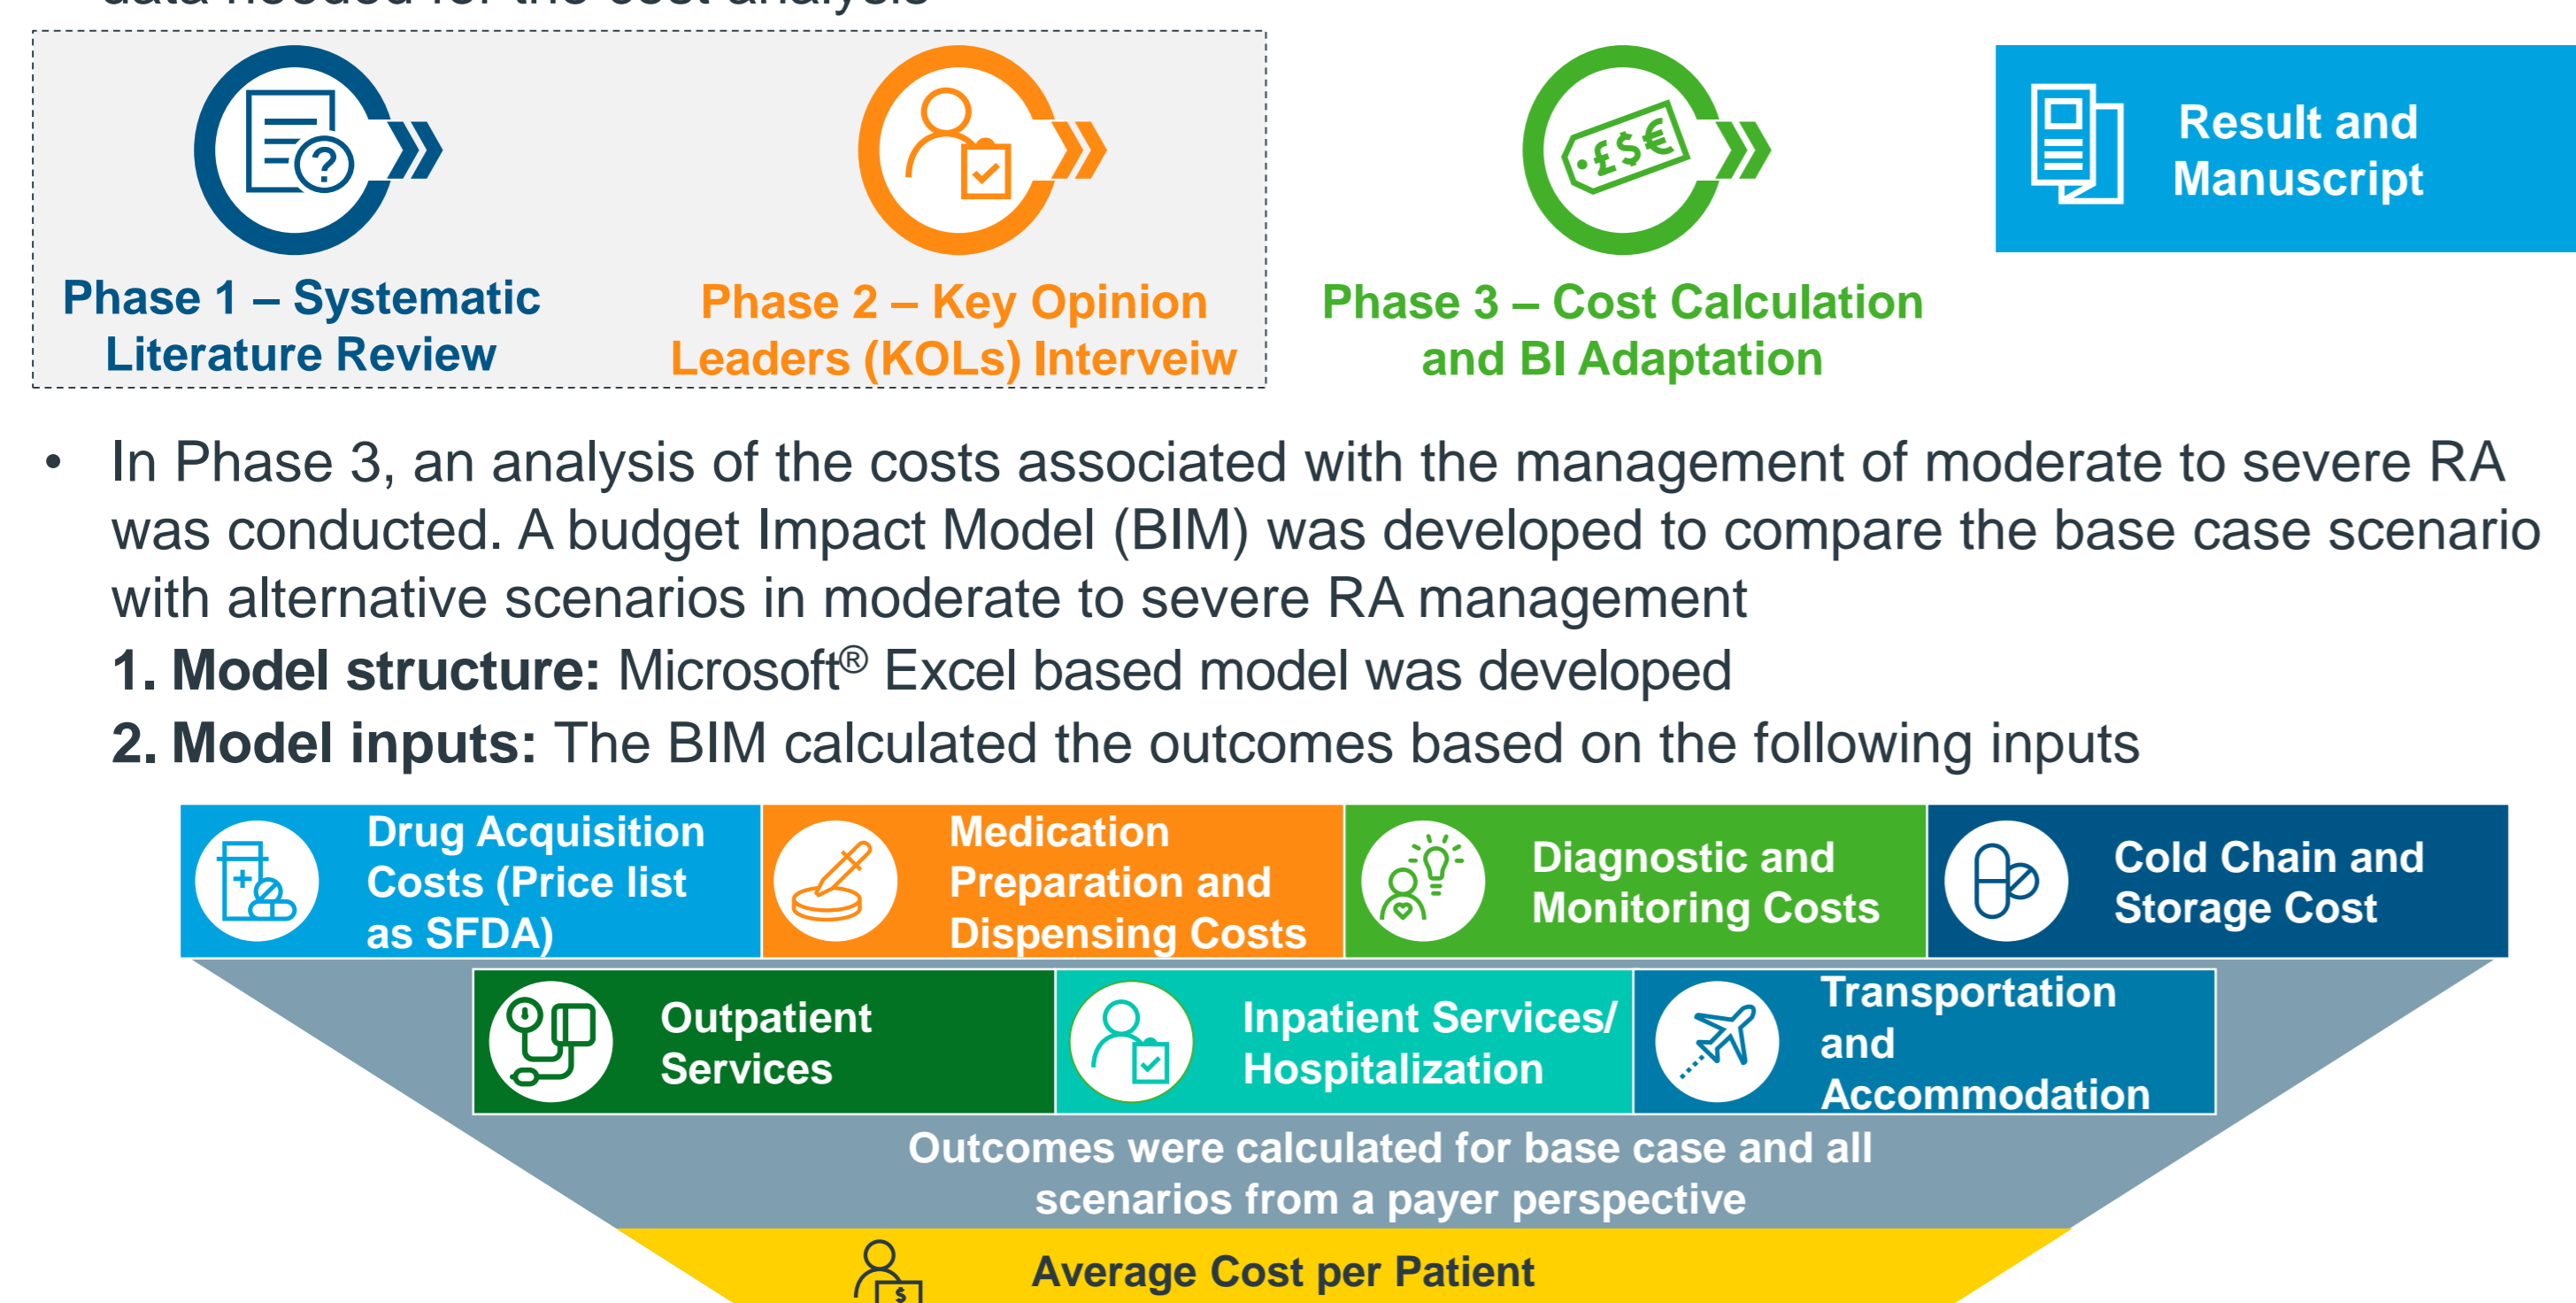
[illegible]

Phase 1 – Systematic Literature Review

Phase 2 – Key Opinion Leaders (KOLs) Interveiw

£$€

Phase 3 – Cost Calculation and BI Adaptation

Result and Manuscript

• In Phase 3, an analysis of the costs associated with the management of moderate to severe RA was conducted. A budget Impact Model (BIM) was developed to compare the base case scenario with alternative scenarios in moderate to severe RA management

**1. Model structure:** Microsoft® Excel based model was developed

**2. Model inputs:** The BIM calculated the outcomes based on the following inputs

Drug Acquisition Costs (Price list as SFDA)

Medication Preparation and Dispensing Costs

Diagnostic and Monitoring Costs

Cold Chain and Storage Cost

Outpatient Services

Inpatient Services/ Hospitalization

Transportation and Accommodation

Outcomes were calculated for base case and all scenarios from a payer perspective

$

Average Cost per Patient